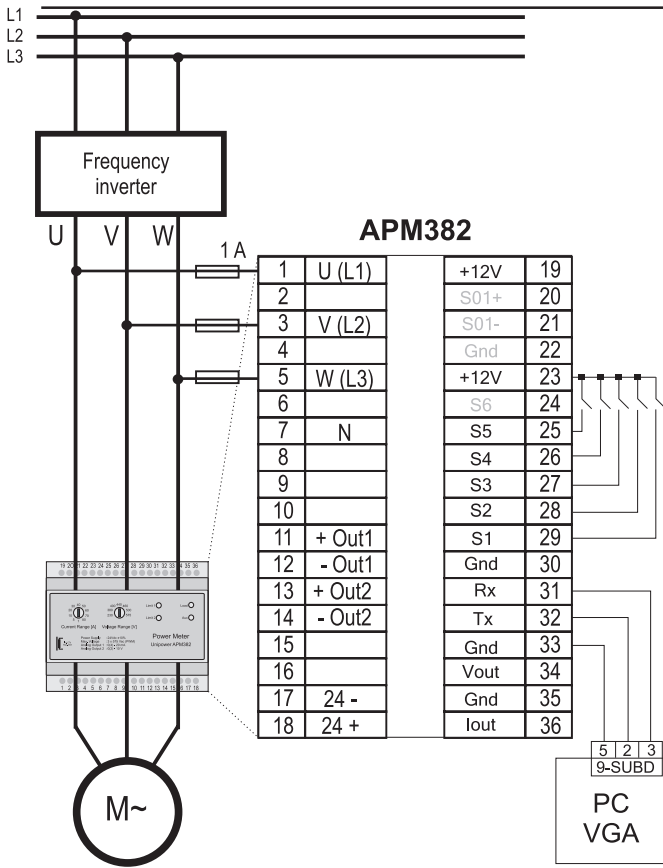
L1
L2
L3

Frequency inverter

U V W

1 A

APM382

| 1 | U (L1) |
|---|---|
| 2 | |
| 3 | V (L2) |
| 4 | |
| 5 | W (L3) |
| 6 | |
| 7 | N |
| 8 | |
| 9 | |
| 10 | |
| 11 | + Out1 |
| 12 | - Out1 |
| 13 | + Out2 |
| 14 | - Out2 |
| 15 | |
| 16 | |
| 17 | 24 - |
| 18 | 24 + |

| +12V | 19 |
|---|---|
| S01+ | 20 |
| S01- | 21 |
| Gnd | 22 |
| +12V | 23 |
| S6 | 24 |
| S5 | 25 |
| S4 | 26 |
| S3 | 27 |
| S2 | 28 |
| S1 | 29 |
| Gnd | 30 |
| Rx | 31 |
| Tx | 32 |
| Gnd | 33 |
| Vout | 34 |
| Gnd | 35 |
| Iout | 36 |

19 20 21 22 23 24 25 26 27 28 29 30 31 32 33 34 35 36

Current Range [A] Voltage Range [V]

Power Meter
Unipower APM382

1 2 3 4 5 6 7 8 9 10 11 12 13 14 15 16 17 18

5 2 3
9-SUBD

PC
VGA

M~